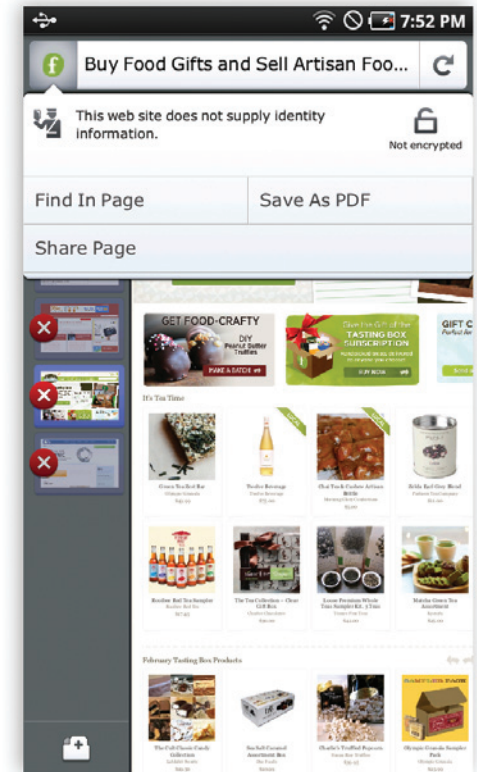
7:52 PM

Buy Food Gifts and Sell Artisan Foo...

This web site does not supply identity information.

Not encrypted

Find In Page

Save As PDF

Share Page

GET FOOD-CRAFTY

DIY Peanut Butter Truffles

MAKE A BATCH

TASTING BOX SUBSCRIPTION

BUY NOW

GIFT C

It's Tea Time

February Tasting Box Products

SAMPLER PACK